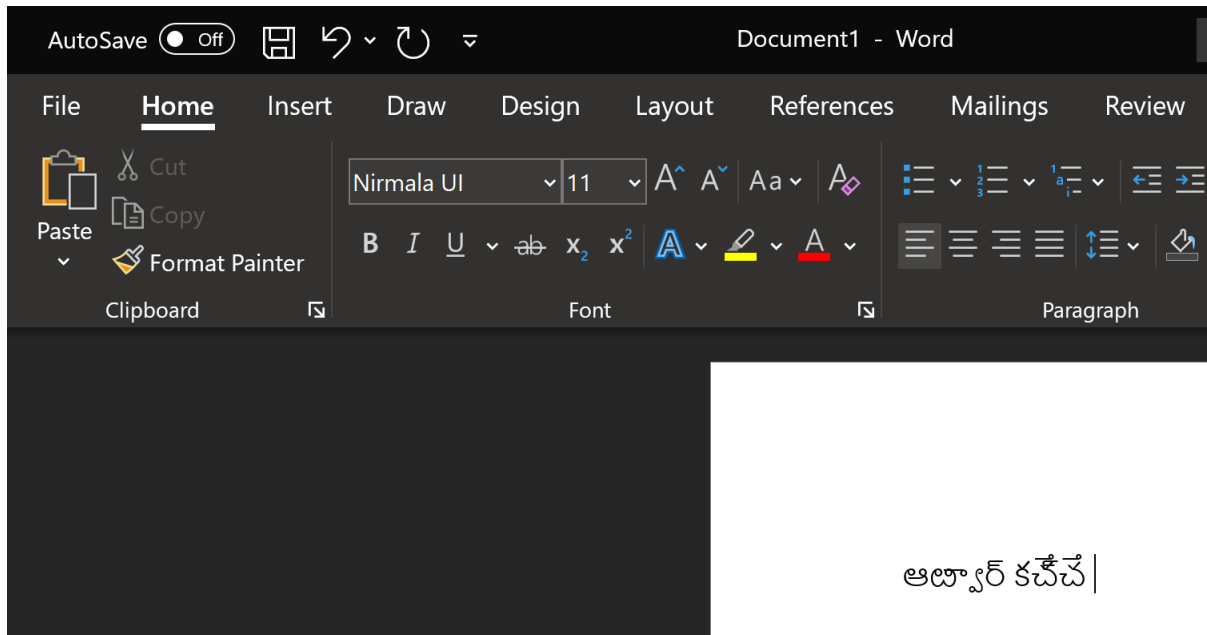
AutoSave Off Document1 - Word

File Home Insert Draw Design Layout References Mailings Review

Paste Cut Copy Format Painter
Clipboard

Nirmala UI 11 Aa
B I U ab $x_2$ $x^2$ A
Font

Paragraph

ఆఝ్యార్ కచేచే